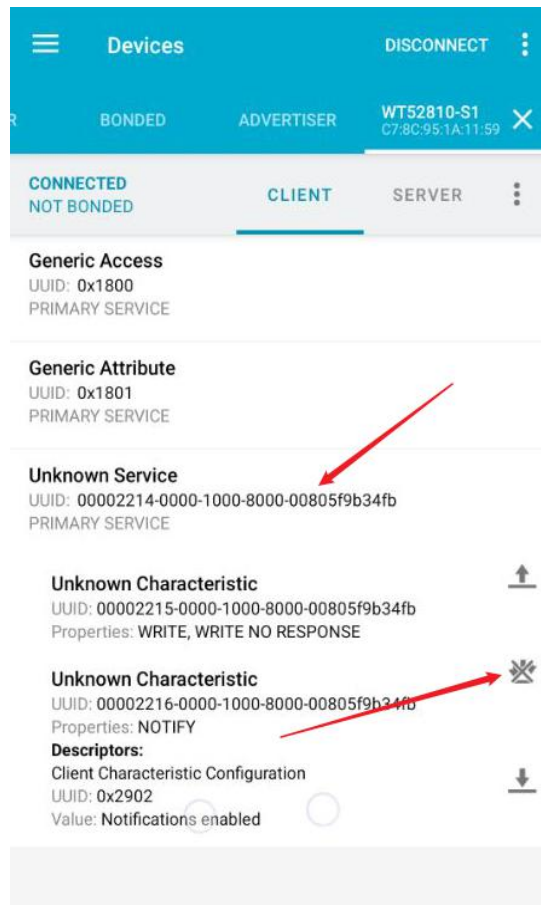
Devices
DISCONNECT

R
BONDED
ADVERTISER
WT52810-S1
C7:8C:95:1A:11:59

CONNECTED
NOT BONDED
CLIENT
SERVER

Generic Access
UUID: 0x1800
PRIMARY SERVICE

Generic Attribute
UUID: 0x1801
PRIMARY SERVICE

Unknown Service
UUID: 00002214-0000-1000-8000-00805f9b34fb
PRIMARY SERVICE

Unknown Characteristic
UUID: 00002215-0000-1000-8000-00805f9b34fb
Properties: WRITE, WRITE NO RESPONSE

Unknown Characteristic
UUID: 00002216-0000-1000-8000-00805f9b34fb
Properties: NOTIFY
Descriptors:
Client Characteristic Configuration
UUID: 0x2902
Value: Notifications enabled